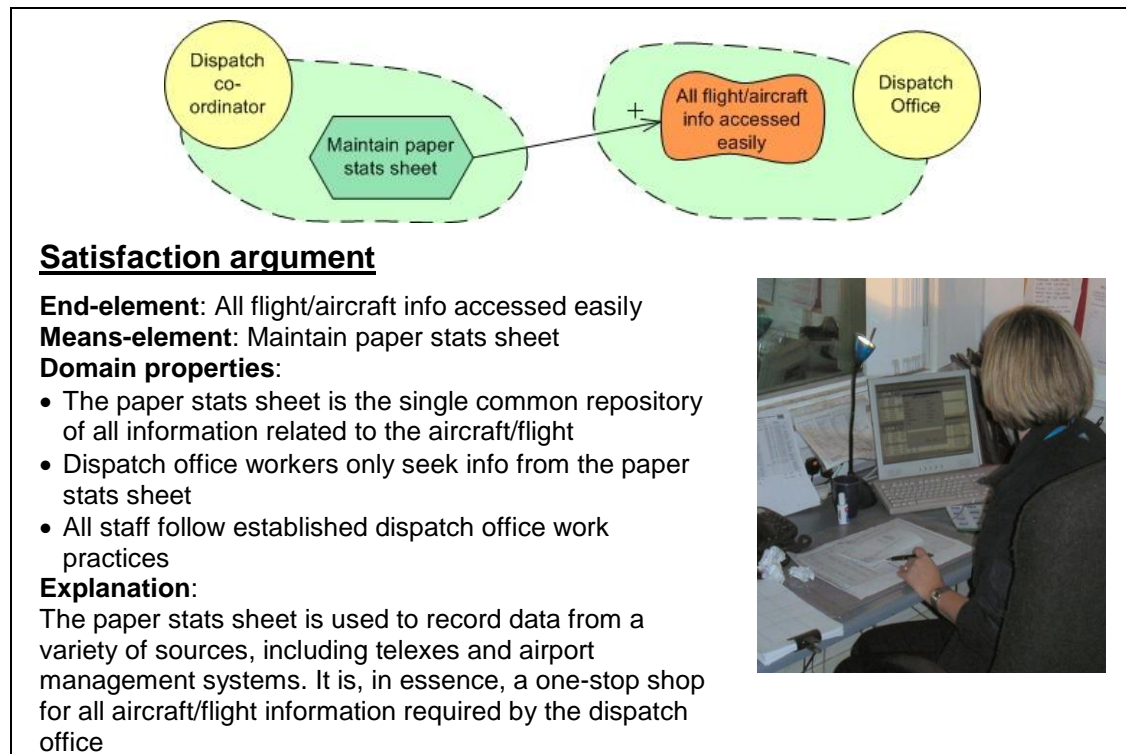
Dispatch co-ordinator

Maintain paper stats sheet

+

All flight/aircraft info accessed easily

Dispatch Office

Satisfaction argument

**End-element**: All flight/aircraft info accessed easily
**Means-element**: Maintain paper stats sheet
**Domain properties**:

- The paper stats sheet is the single common repository of all information related to the aircraft/flight
- Dispatch office workers only seek info from the paper stats sheet
- All staff follow established dispatch office work practices

**Explanation**:
The paper stats sheet is used to record data from a variety of sources, including telexes and airport management systems. It is, in essence, a one-stop shop for all aircraft/flight information required by the dispatch office